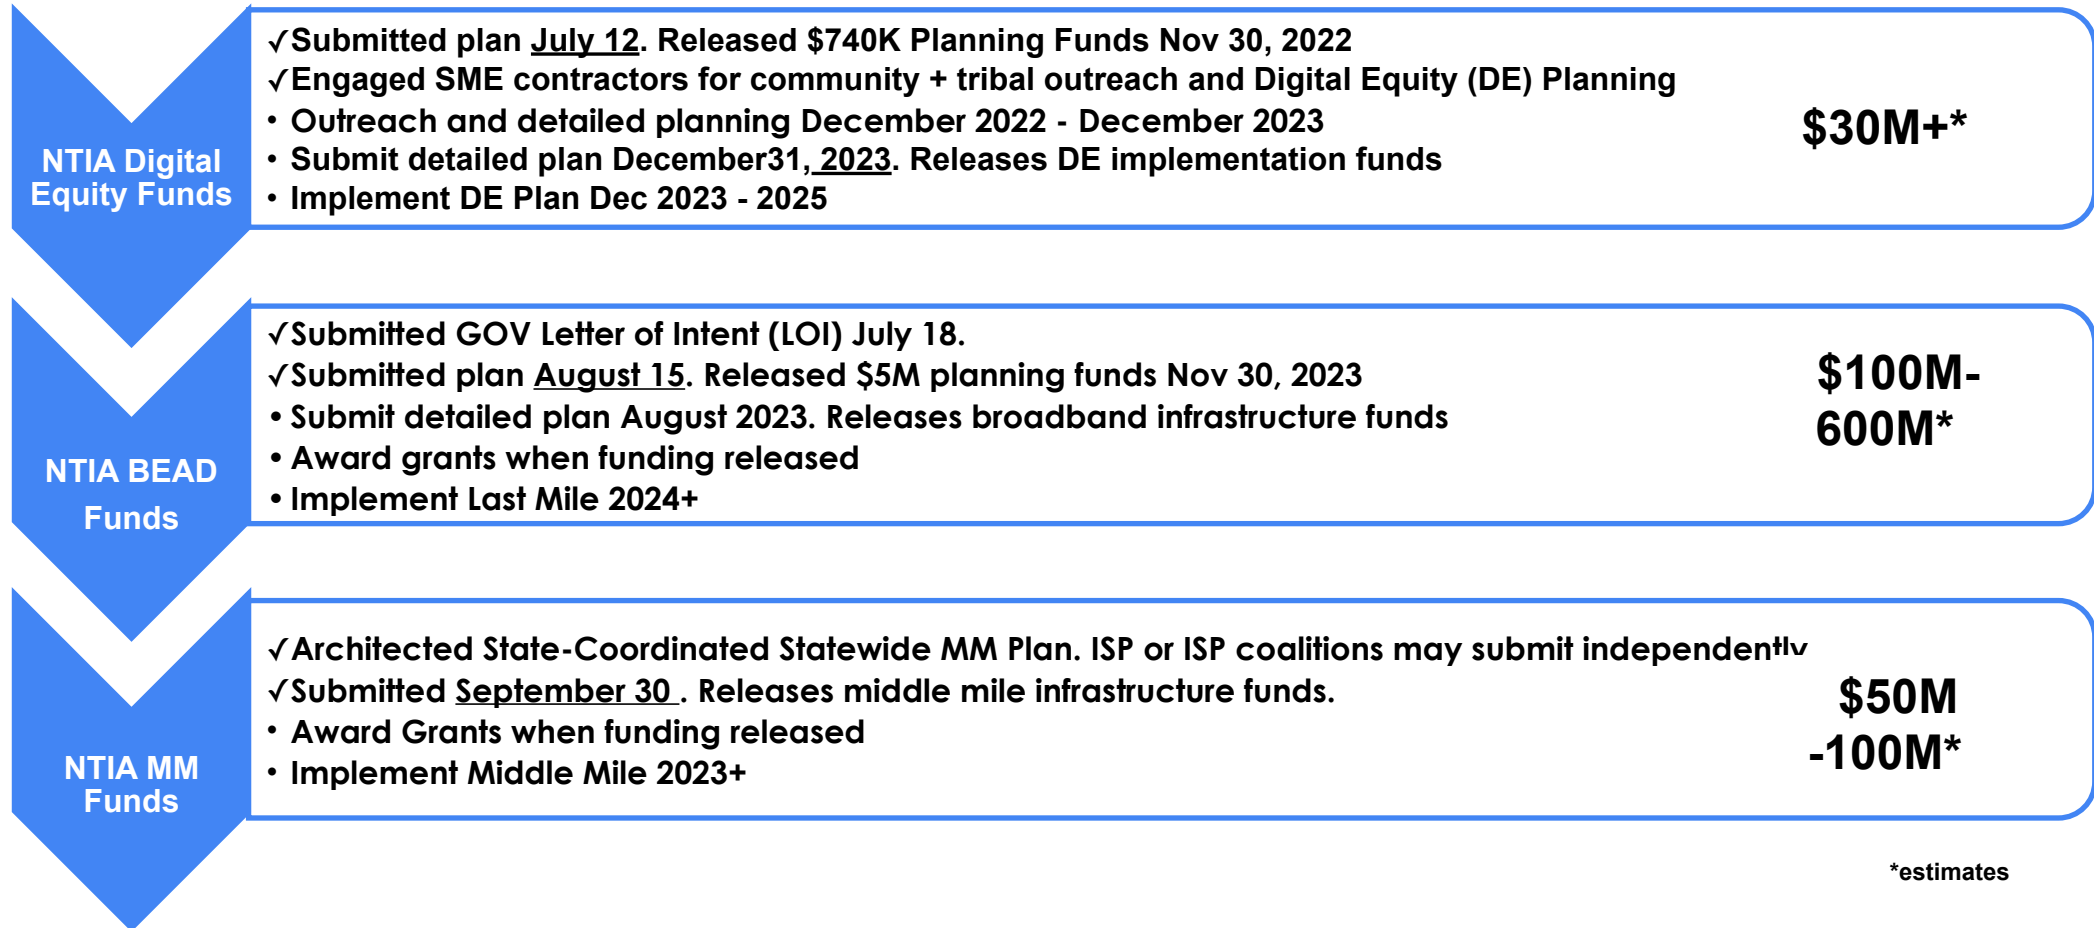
NTIA Digital Equity Funds

√Submitted plan July 12. Released $740K Planning Funds Nov 30, 2022
√Engaged SME contractors for community + tribal outreach and Digital Equity (DE) Planning
• Outreach and detailed planning December 2022 - December 2023
• Submit detailed plan December31, 2023. Releases DE implementation funds
• Implement DE Plan Dec 2023 - 2025

$30M+*

NTIA BEAD Funds

√Submitted GOV Letter of Intent (LOI) July 18.
√Submitted plan August 15. Released $5M planning funds Nov 30, 2023
• Submit detailed plan August 2023. Releases broadband infrastructure funds
• Award grants when funding released
• Implement Last Mile 2024+

$100M-600M*

NTIA MM Funds

√Architected State-Coordinated Statewide MM Plan. ISP or ISP coalitions may submit independently
√Submitted September 30 . Releases middle mile infrastructure funds.
• Award Grants when funding released
• Implement Middle Mile 2023+

$50M -100M*

*estimates